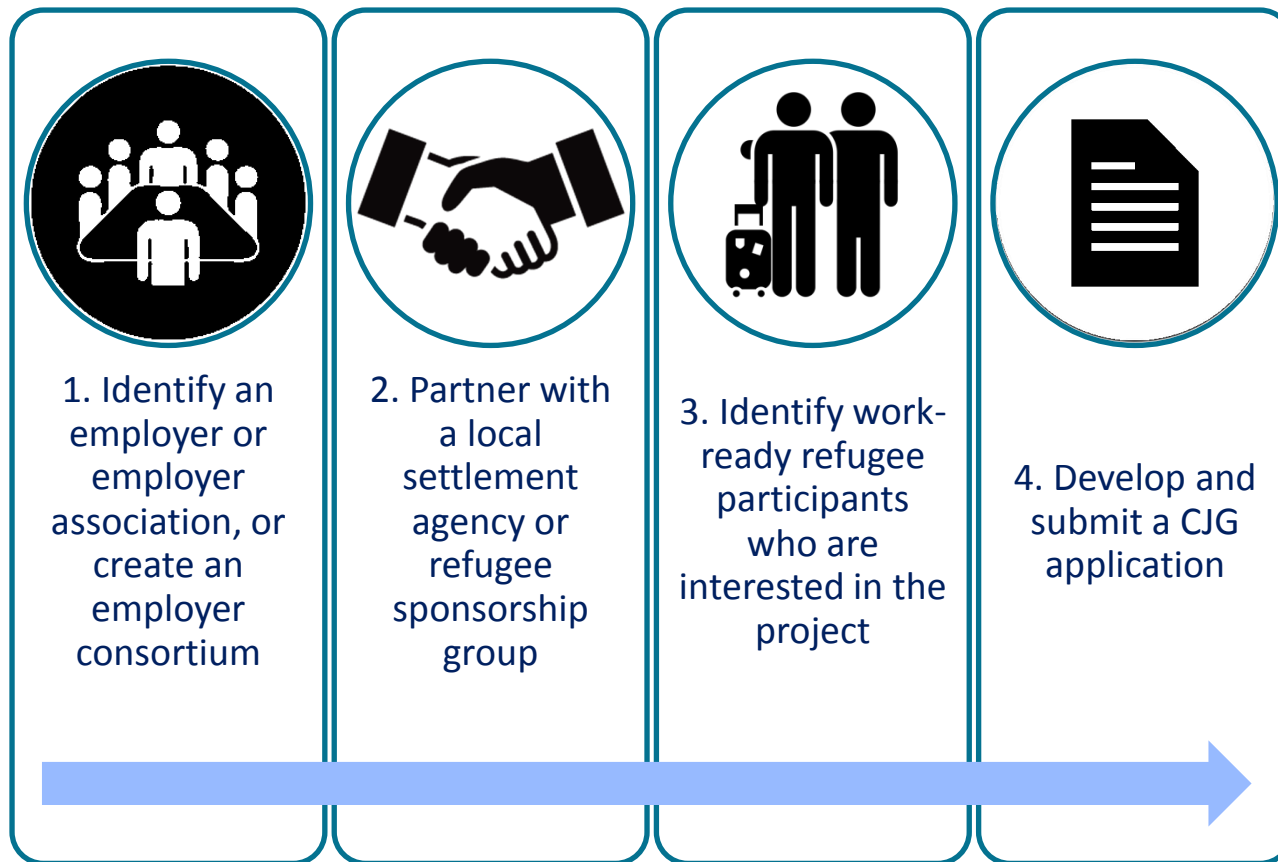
1. Identify an employer or employer association, or create an employer consortium

2. Partner with a local settlement agency or refugee sponsorship group

3. Identify work-ready refugee participants who are interested in the project

4. Develop and submit a CJG application